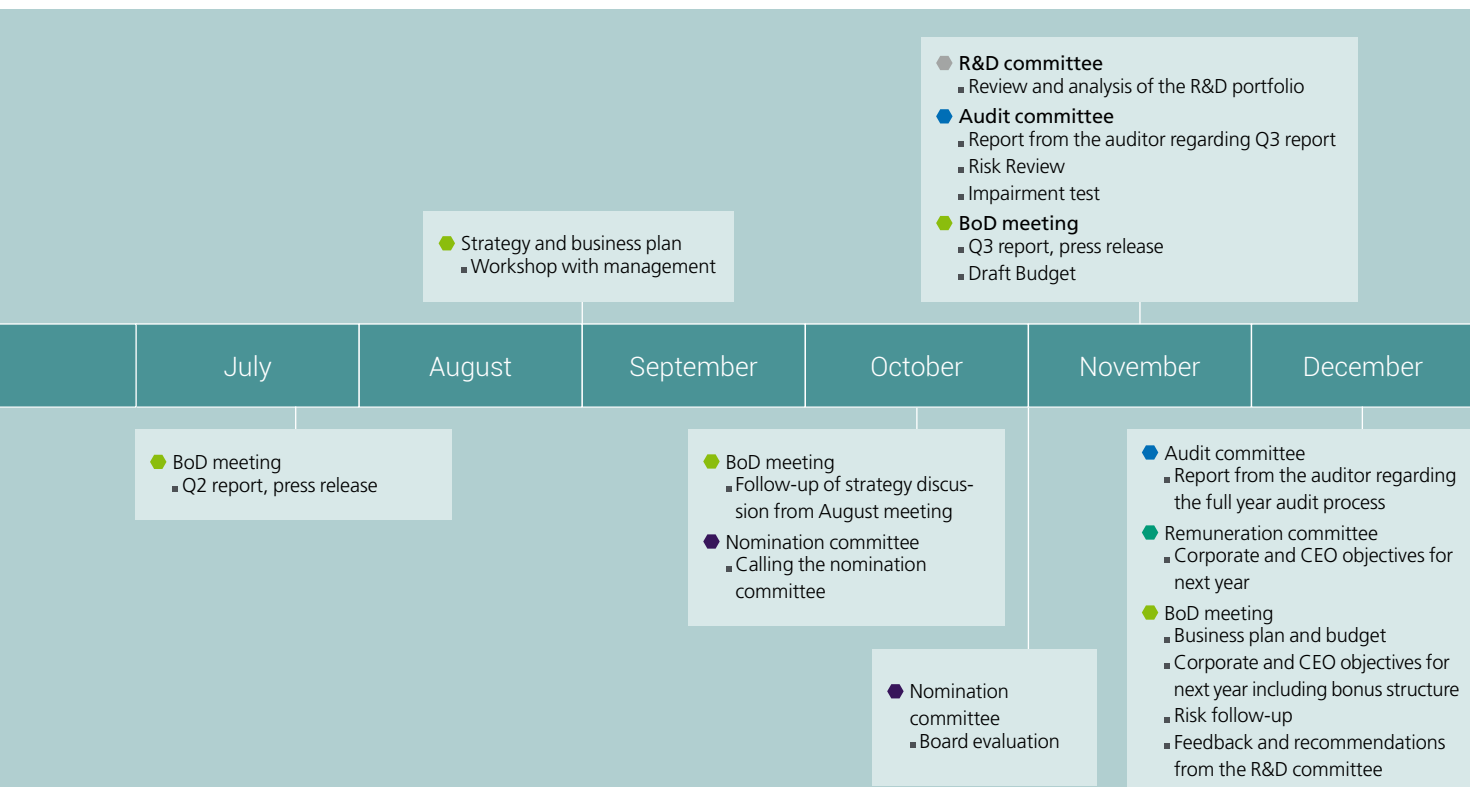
R&D committee
Review and analysis of the R&D portfolio
Audit committee
Report from the auditor regarding Q3 report
Risk Review
Impairment test
BoD meeting
Q3 report, press release
Draft Budget

Strategy and business plan
Workshop with management

July | August | September | October | November | December

BoD meeting
Q2 report, press release

BoD meeting
Follow-up of strategy discussion from August meeting
Nomination committee
Calling the nomination committee

Nomination committee
Board evaluation

Audit committee
Report from the auditor regarding the full year audit process
Remuneration committee
Corporate and CEO objectives for next year
BoD meeting
Business plan and budget
Corporate and CEO objectives for next year including bonus structure
Risk follow-up
Feedback and recommendations from the R&D committee